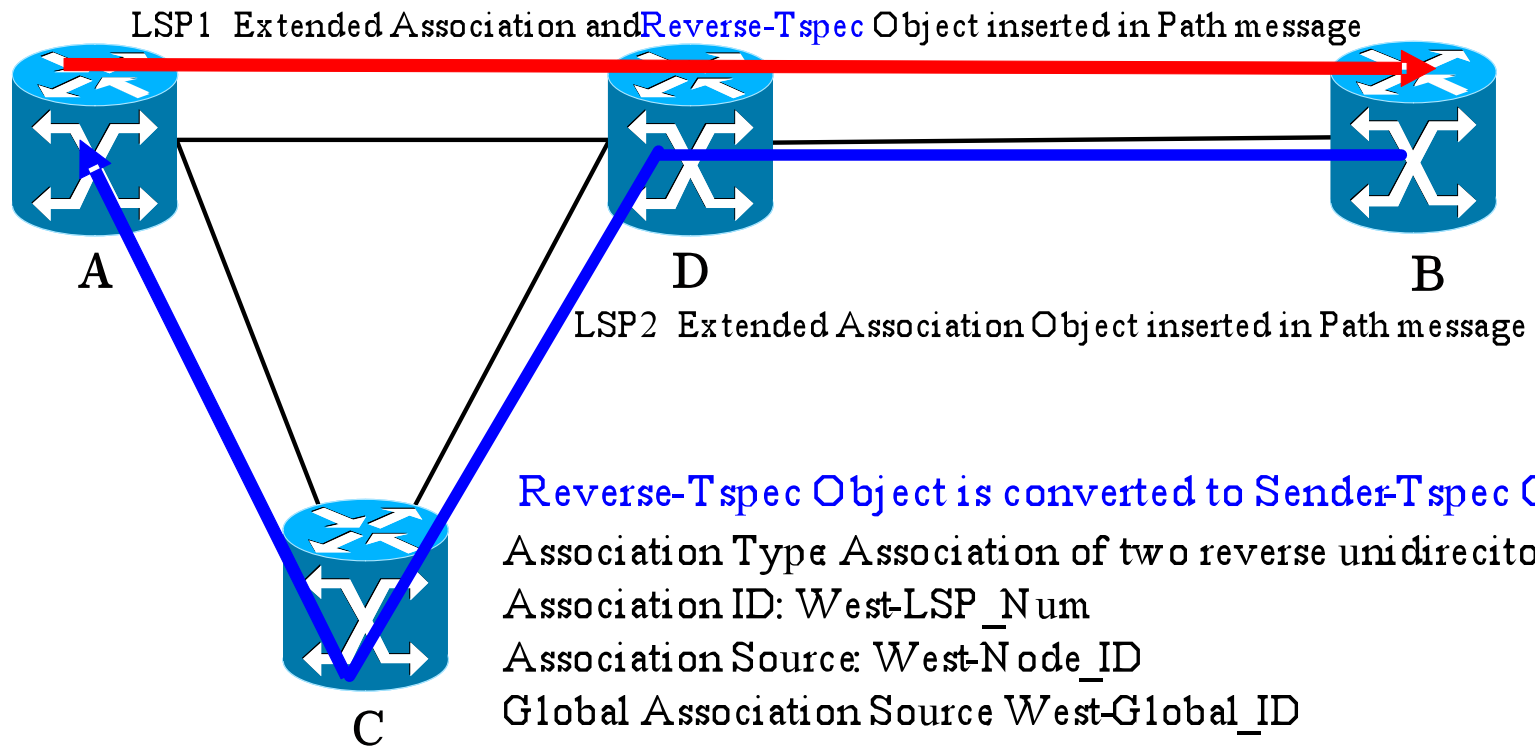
LSP1 Extended Association and Reverse-Tspec Object inserted in Path message

A

D

B

LSP2 Extended Association Object inserted in Path message

Reverse-Tspec Object is converted to Sender-Tspec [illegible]

Association Type: Association of two reverse unidirecto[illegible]

Association ID: West-LSP_Num

Association Source: West-Node_ID

Global Association Source West-Global_ID

C